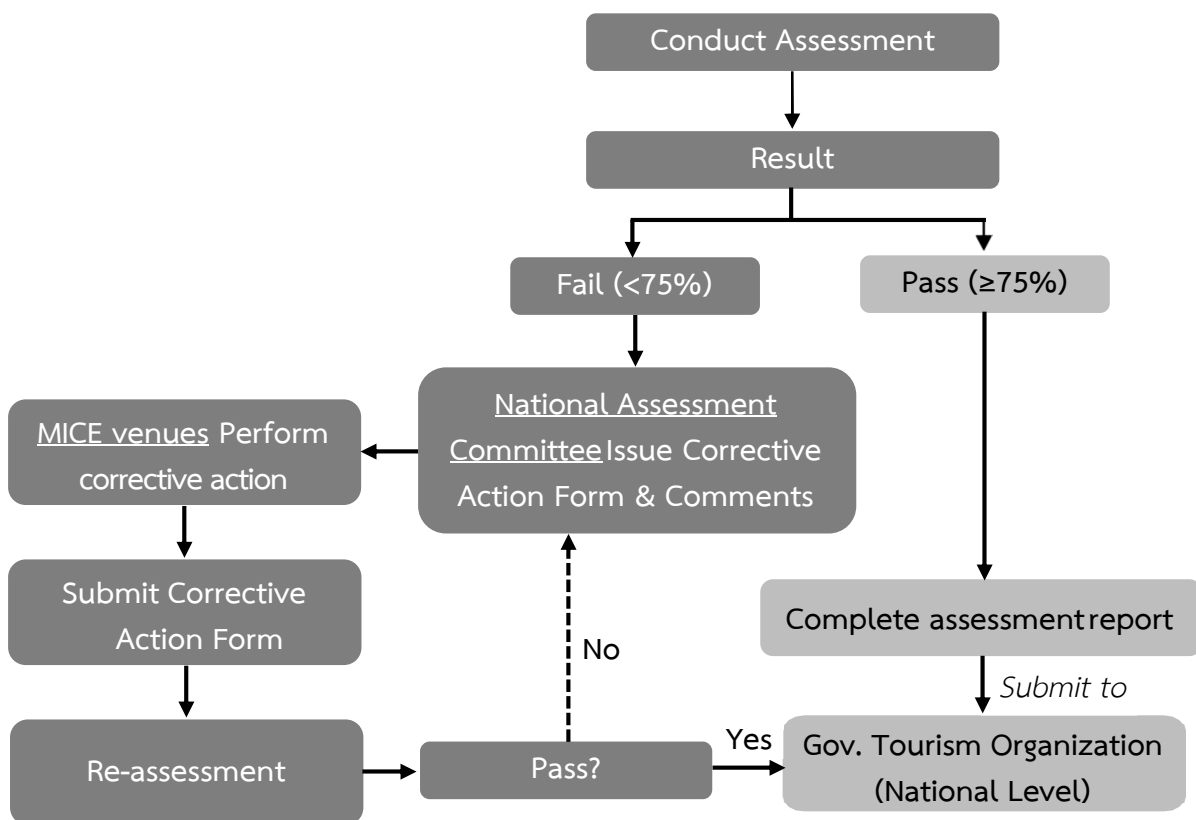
Conduct Assessment

Result

Fail (<75%)

Pass (≥75%)

National Assessment Committee Issue Corrective Action Form & Comments

MICE venues Perform corrective action

Submit Corrective Action Form

Re-assessment

Pass?

No

Yes

Complete assessment report

Submit to

Gov. Tourism Organization (National Level)